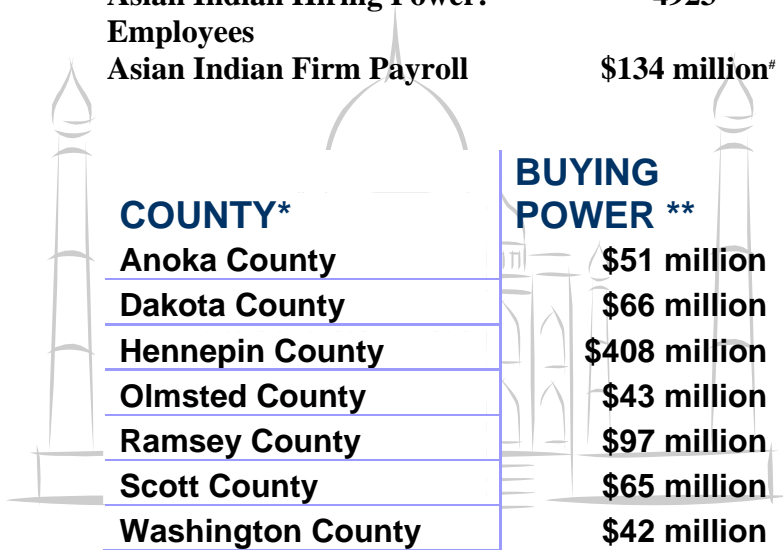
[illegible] Employees | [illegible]
Asian Indian Firm Payroll | \$134 million#

| COUNTY* | BUYING POWER ** |
|---|---|
| Anoka County | \$51 million |
| Dakota County | \$66 million |
| Hennepin County | \$408 million |
| Olmsted County | \$43 million |
| Ramsey County | \$97 million |
| Scott County | \$65 million |
| Washington County | \$42 million |